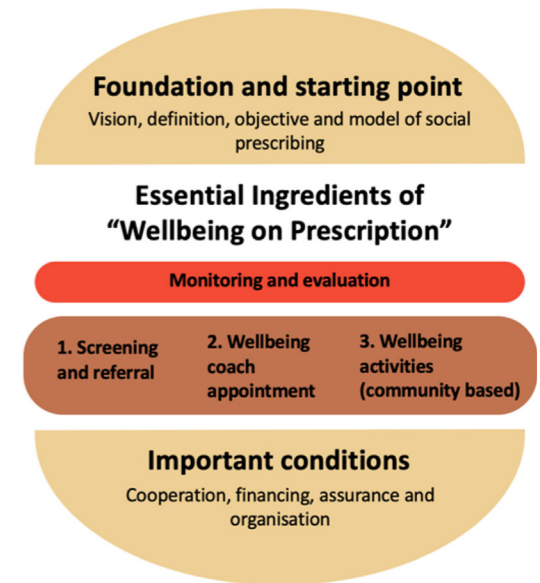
Foundation and starting point
Vision, definition, objective and model of social prescribing

Essential Ingredients of "Wellbeing on Prescription"

Monitoring and evaluation

1. Screening and referral

2. Wellbeing coach appointment

3. Wellbeing activities (community based)

Important conditions
Cooperation, financing, assurance and organisation